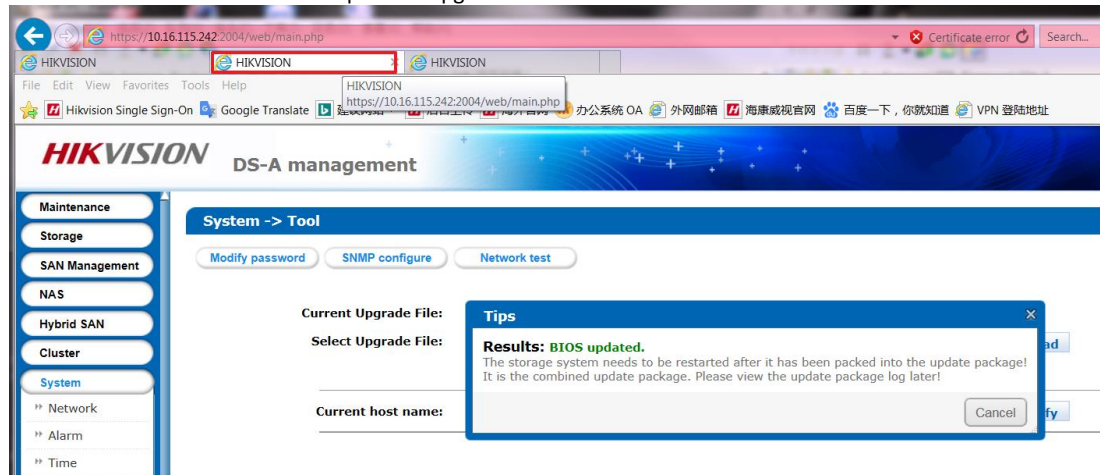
https://10.16.115.242:2004/web/main.php
Certificate error
Search...
HIKVISION
HIKVISION
HIKVISION
File Edit View Favorites Tools Help
HIKVISION
https://10.16.115.242:2004/web/main.php
Hikvision Single Sign-On
Google Translate
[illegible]
办公系统 OA
外网邮箱
海康威视官网
百度一下，你就知道
VPN 登陆地址

HIKVISION DS-A management

Maintenance
Storage
SAN Management
NAS
Hybrid SAN
Cluster
System
Network
Alarm
Time

System -> Tool
Modify password
SNMP configure
Network test

Current Upgrade File:
Select Upgrade File:
Current host name:
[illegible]ad
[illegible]fy

Tips
Results: BIOS updated.
The storage system needs to be restarted after it has been packed into the update package!
It is the combined update package. Please view the update package log later!
Cancel